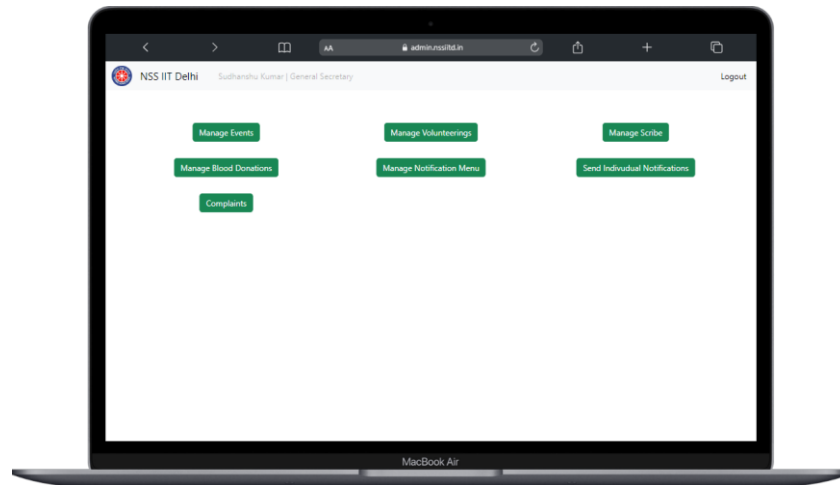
AA admin.nssiitd.in

NSS IIT Delhi Sudhanshu Kumar | General Secretary Logout

Manage Events

Manage Volunteerings

Manage Scribe

Manage Blood Donations

Manage Notification Menu

Send Indivudual Notifications

Complaints

MacBook Air